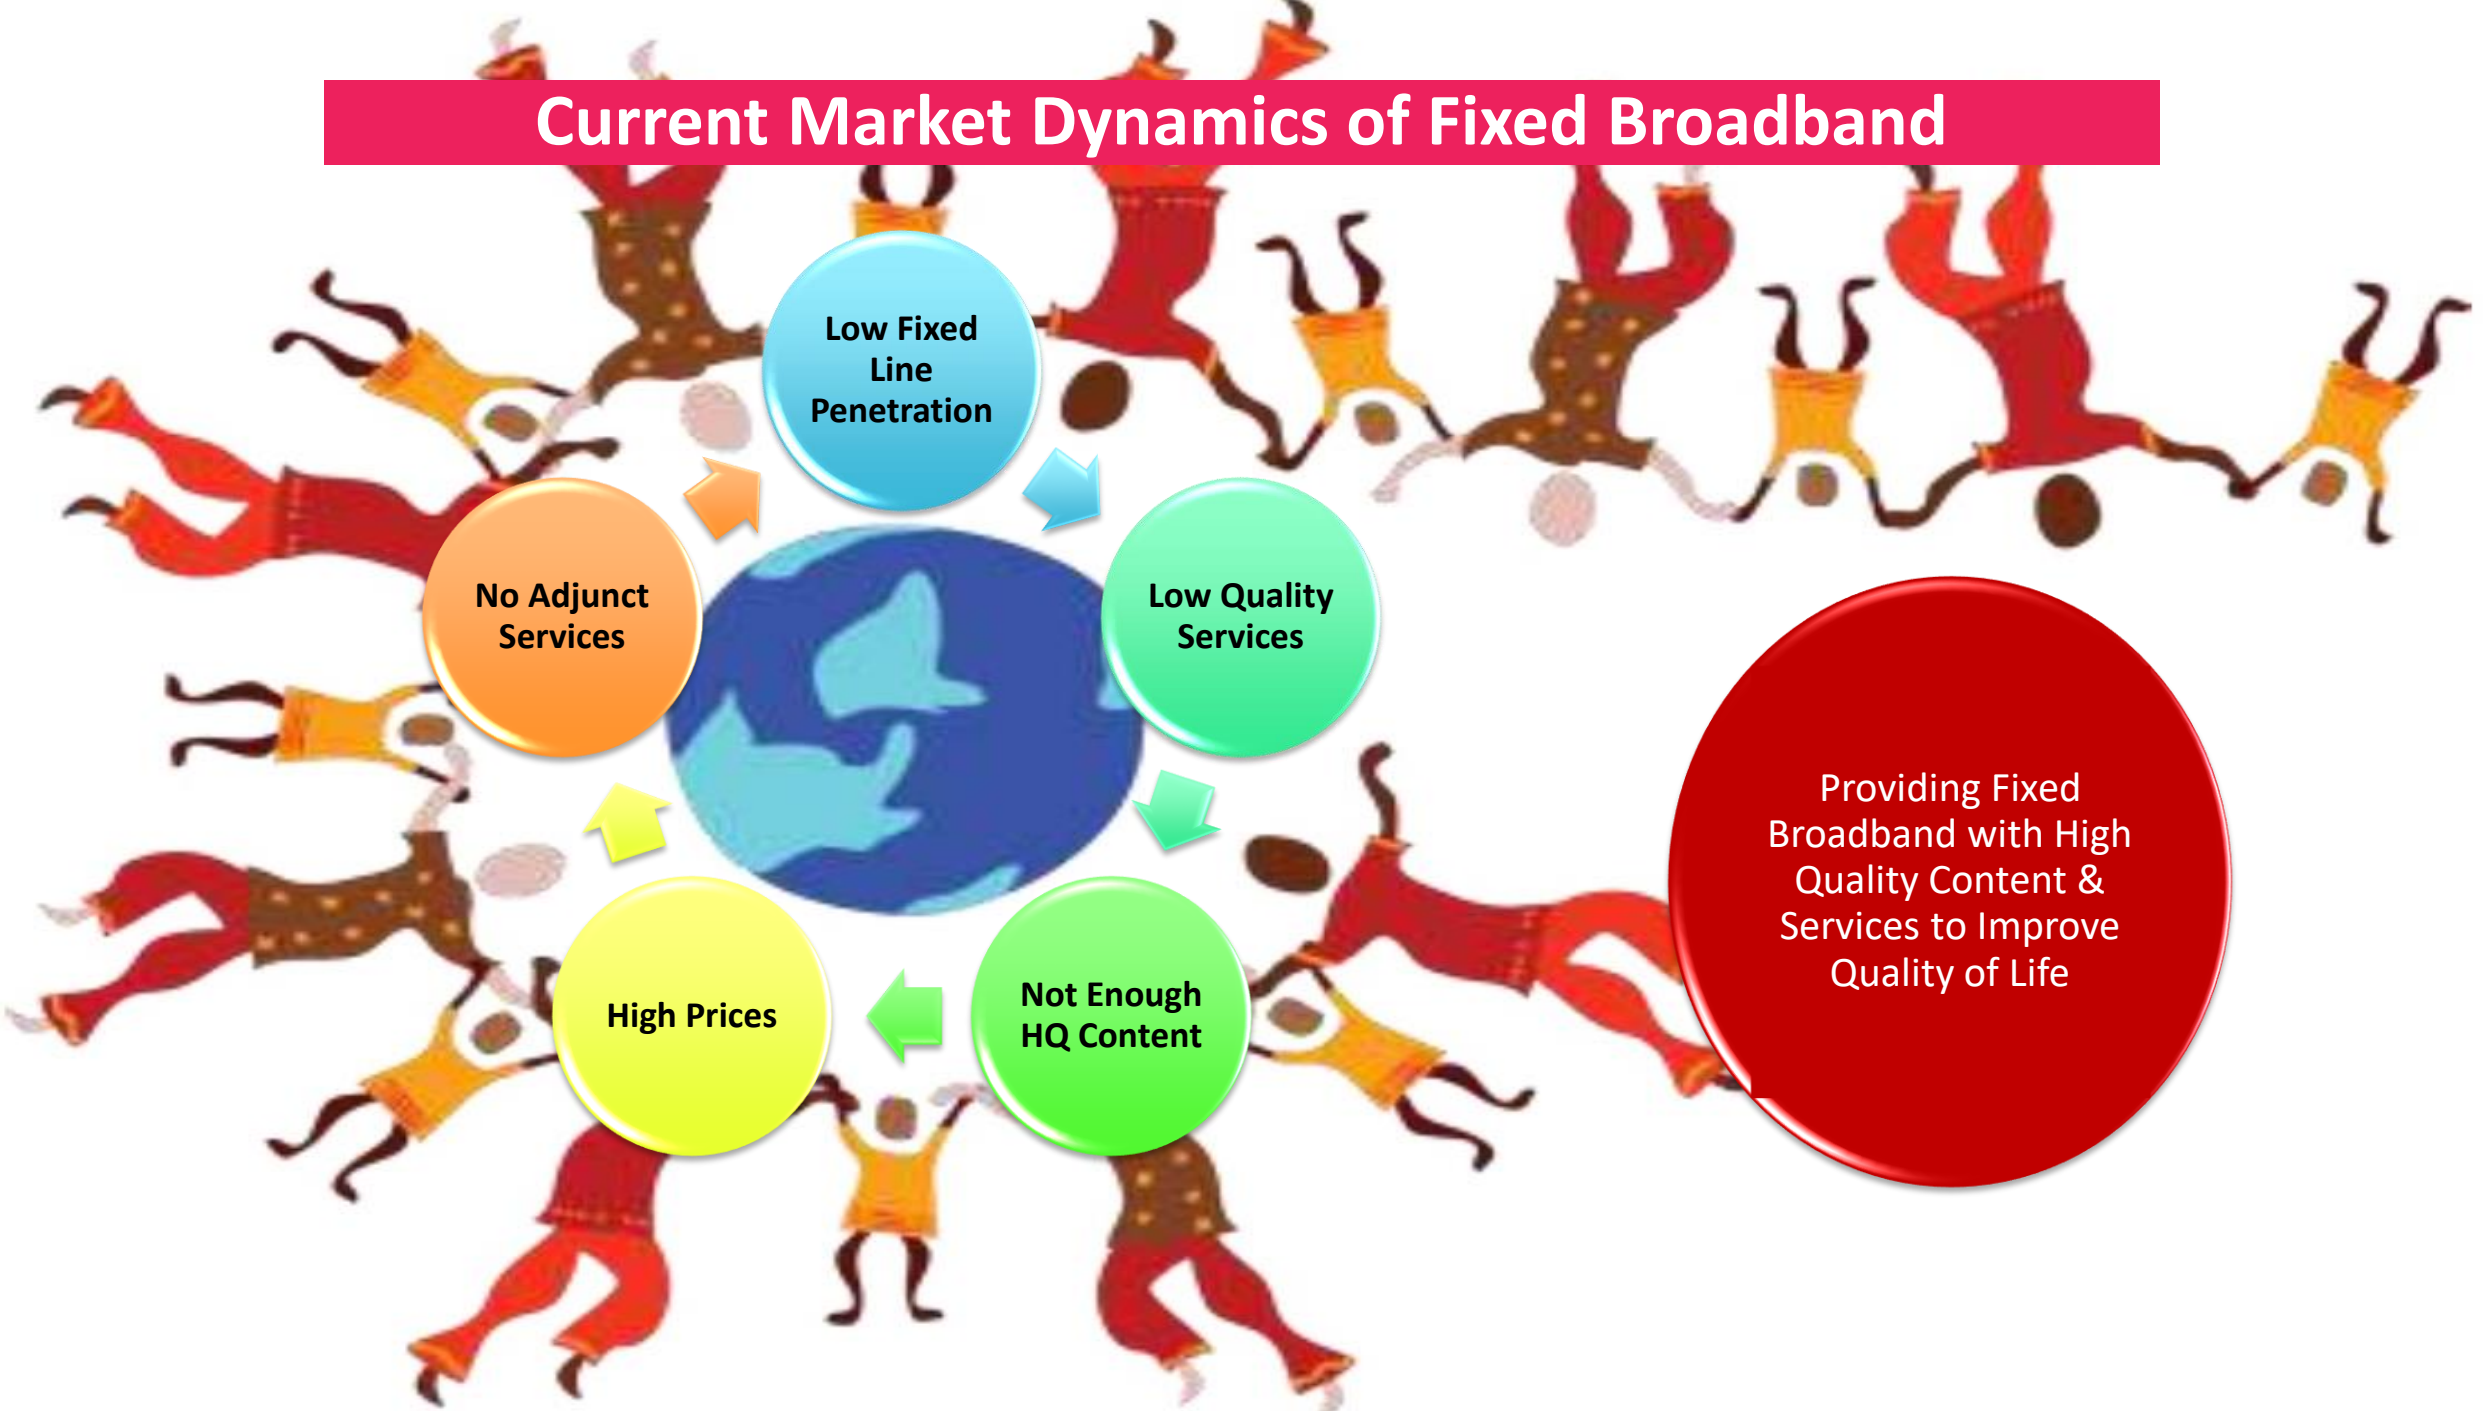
Current Market Dynamics of Fixed Broadband

Low Fixed Line Penetration

Low Quality Services

Not Enough HQ Content

High Prices

No Adjunct Services

Providing Fixed Broadband with High Quality Content & Services to Improve Quality of Life